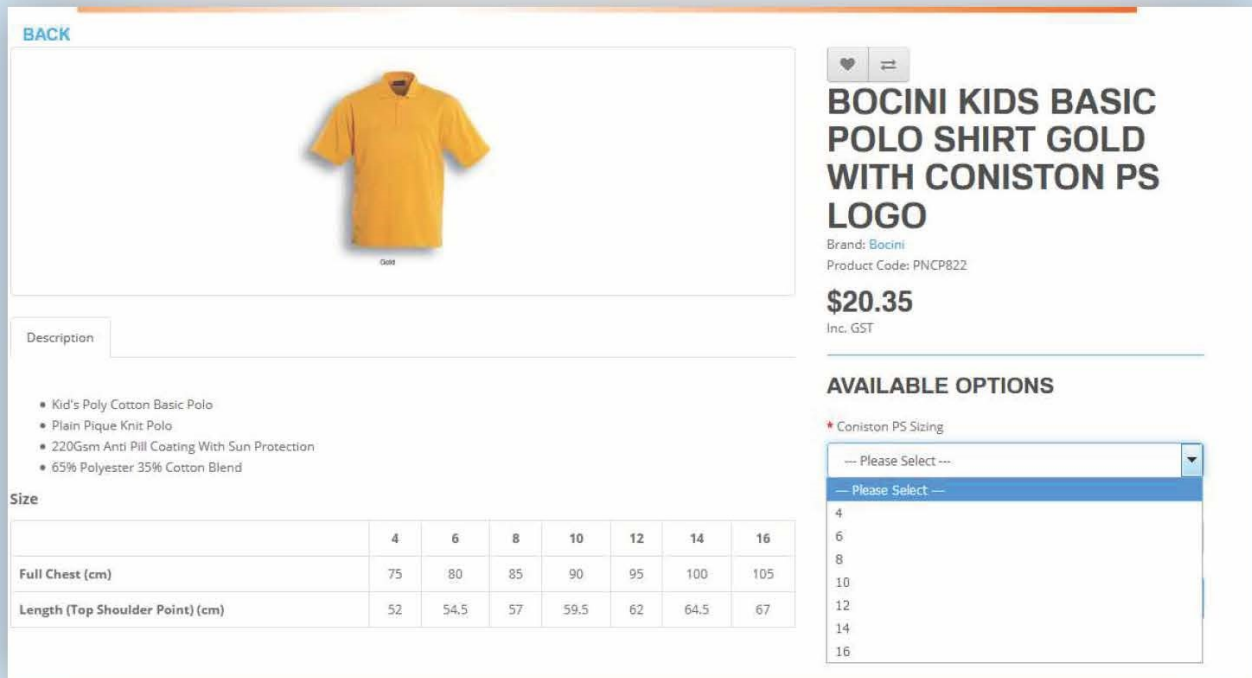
BACK

Gold

BOCINI KIDS BASIC POLO SHIRT GOLD WITH CONISTON PS LOGO

Brand: Bocini
Product Code: PNCP822

$20.35
Inc. GST

Description

- Kid's Poly Cotton Basic Polo
- Plain Pique Knit Polo
- 220Gsm Anti Pill Coating With Sun Protection
- 65% Polyester 35% Cotton Blend

Size

| | 4 | 6 | 8 | 10 | 12 | 14 | 16 |
|---|---|---|---|---|---|---|---|
| Full Chest (cm) | 75 | 80 | 85 | 90 | 95 | 100 | 105 |
| Length (Top Shoulder Point) (cm) | 52 | 54.5 | 57 | 59.5 | 62 | 64.5 | 67 |

AVAILABLE OPTIONS

* Coniston PS Sizing

--- Please Select ---

--- Please Select ---
4
6
8
10
12
14
16